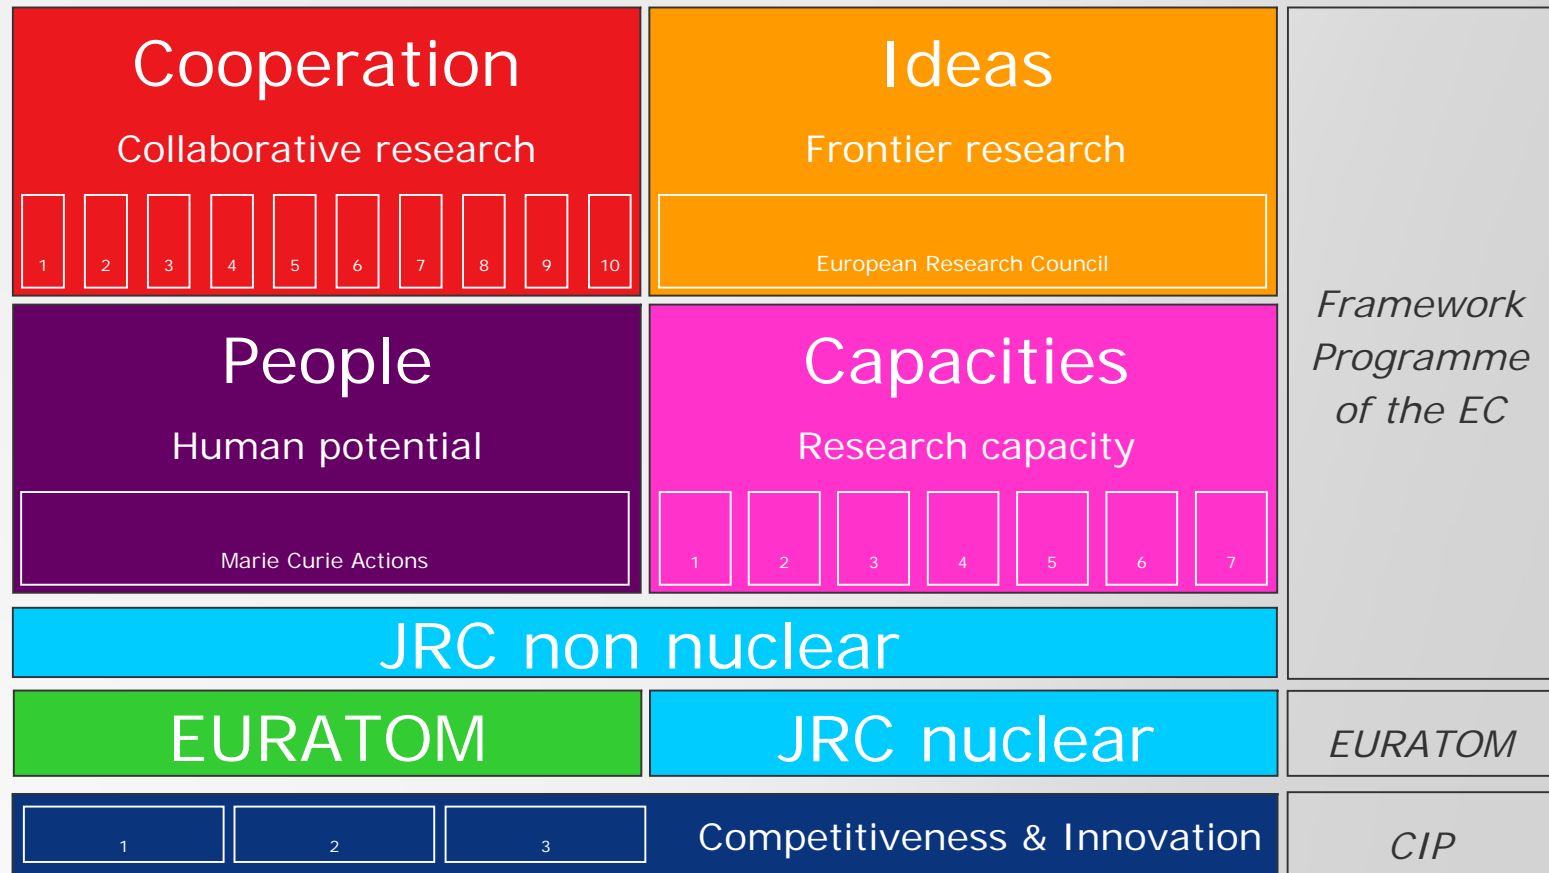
Cooperation

Collaborative research

1 2 3 4 5 6 7 8 9 10

Ideas

Frontier research

European Research Council

People

Human potential

Marie Curie Actions

Capacities

Research capacity

1 2 3 4 5 6 7

*Framework Programme of the EC*

JRC non nuclear

EURATOM

JRC nuclear

*EURATOM*

1 2 3

Competitiveness & Innovation

*CIP*